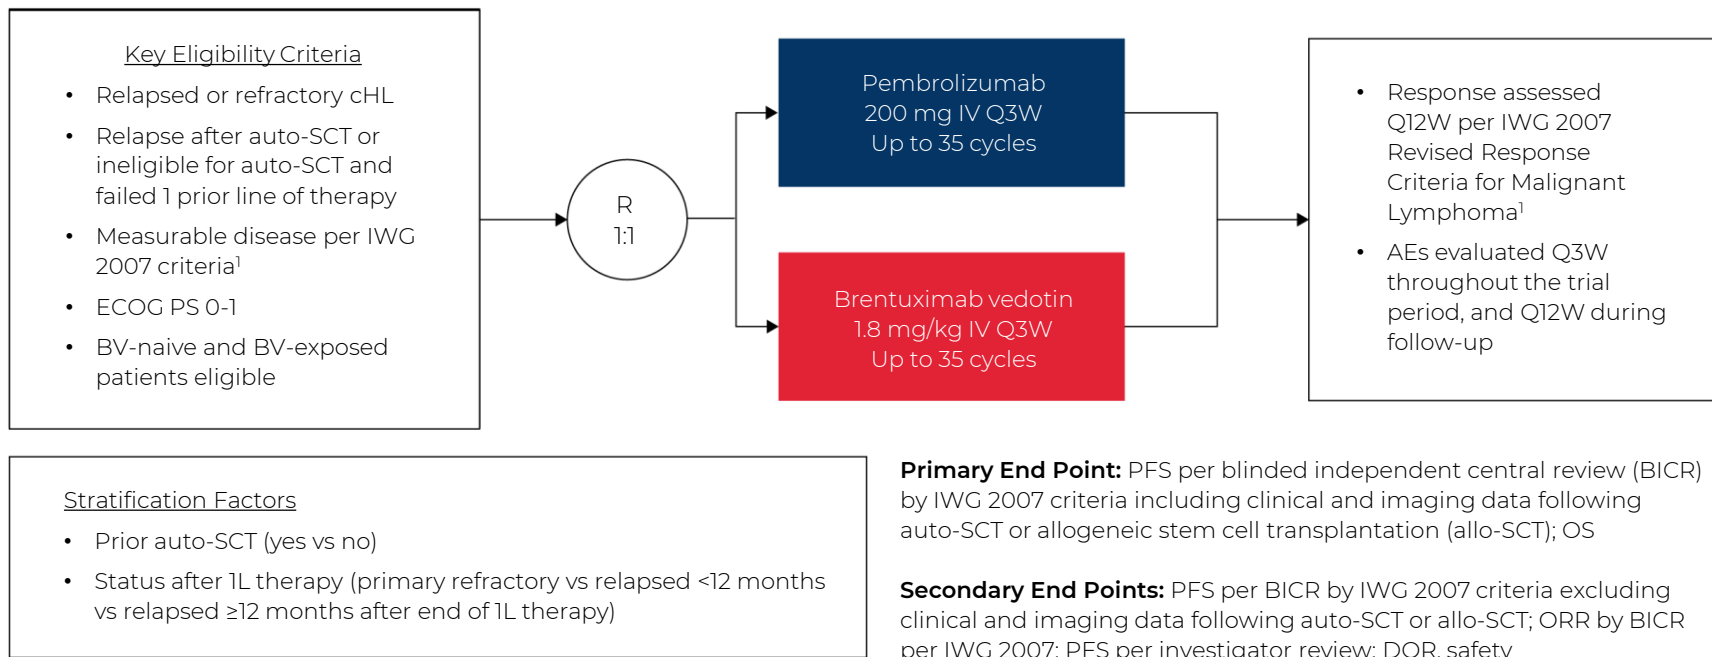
Key Eligibility Criteria

- Relapsed or refractory cHL
- Relapse after auto-SCT or ineligible for auto-SCT and failed 1 prior line of therapy
- Measurable disease per IWG 2007 criteria$^1$
- ECOG PS 0-1
- BV-naive and BV-exposed patients eligible

R
1:1

Pembrolizumab
200 mg IV Q3W
Up to 35 cycles

Brentuximab vedotin
1.8 mg/kg IV Q3W
Up to 35 cycles

- Response assessed Q12W per IWG 2007 Revised Response Criteria for Malignant Lymphoma$^1$
- AEs evaluated Q3W throughout the trial period, and Q12W during follow-up

Stratification Factors

- Prior auto-SCT (yes vs no)
- Status after 1L therapy (primary refractory vs relapsed <12 months vs relapsed ≥12 months after end of 1L therapy)

**Primary End Point:** PFS per blinded independent central review (BICR) by IWG 2007 criteria including clinical and imaging data following auto-SCT or allogeneic stem cell transplantation (allo-SCT); OS

**Secondary End Points:** PFS per BICR by IWG 2007 criteria excluding clinical and imaging data following auto-SCT or allo-SCT; ORR by BICR per IWG 2007; PFS per investigator review; DOR, safety